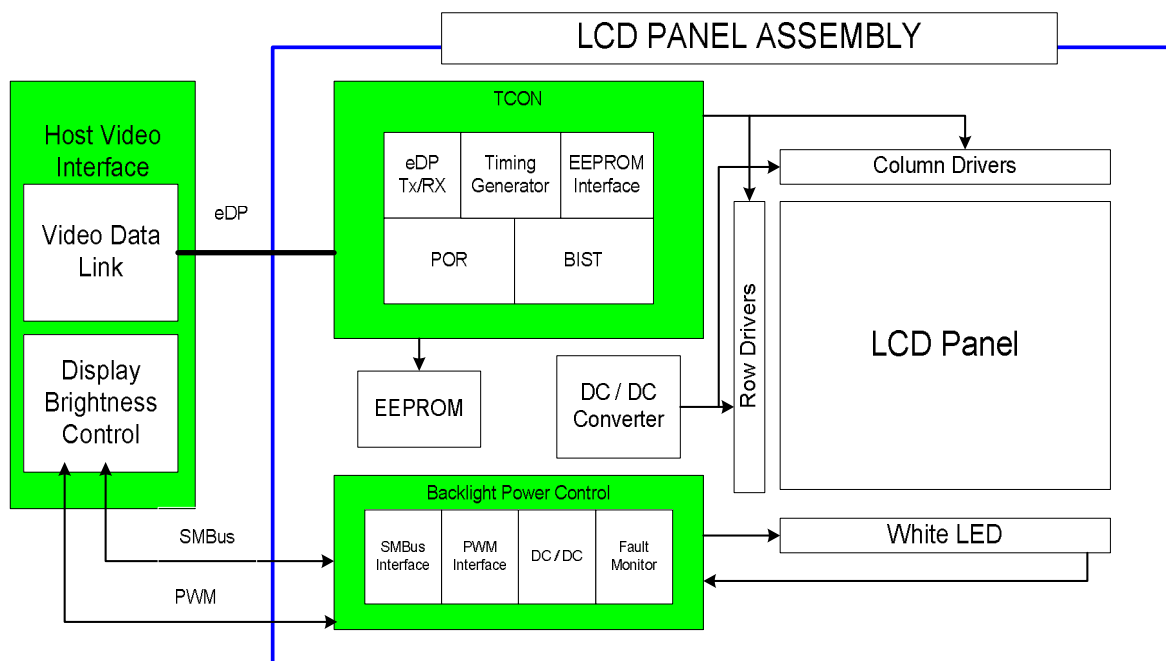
LCD PANEL ASSEMBLY

Host Video Interface

Video Data Link

Display Brightness Control

eDP

TCON

eDP Tx/RX

Timing Generator

EEPROM Interface

POR

BIST

EEPROM

DC / DC Converter

Column Drivers

Row Drivers

LCD Panel

Backlight Power Control

SMBus Interface

PWM Interface

DC / DC

Fault Monitor

White LED

SMBus

PWM